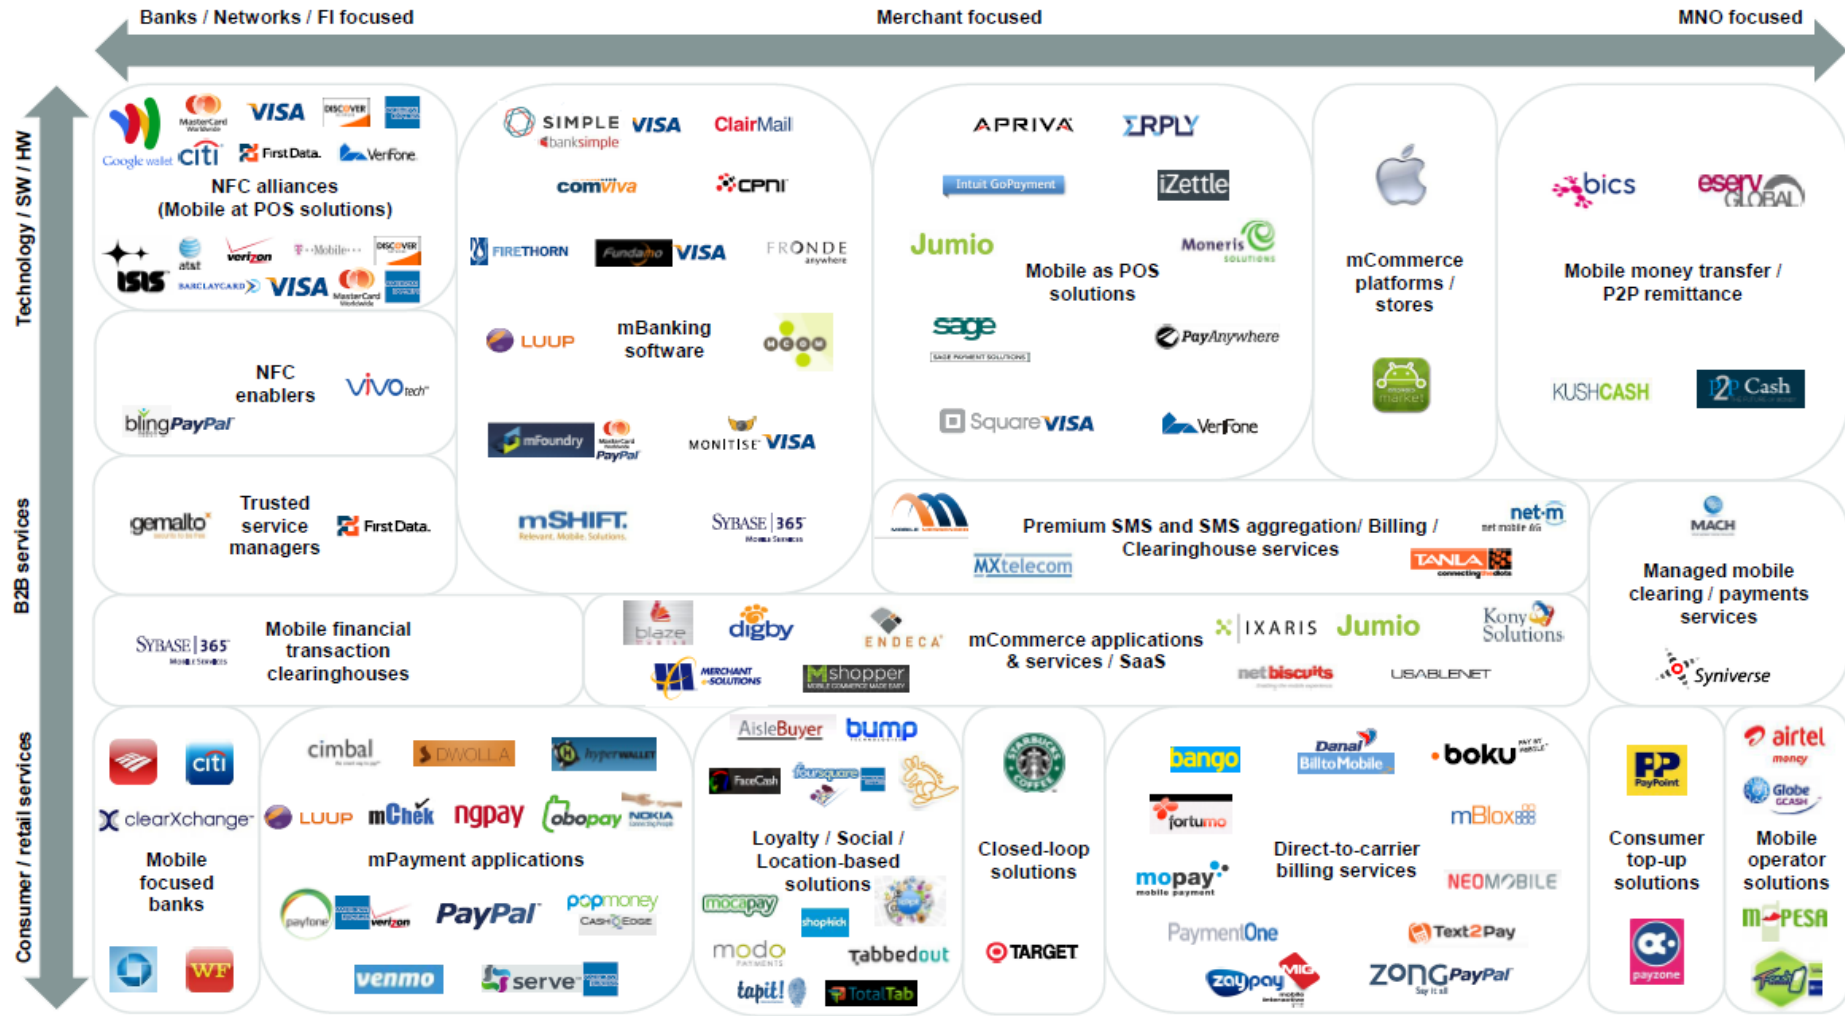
Banks / Networks / FI focused
Merchant focused
MNO focused

Technology / SW / HW
B2B services
Consumer / retail services

Google wallet MasterCard VISA DISCOVER citi First Data. VeriFone
NFC alliances (Mobile at POS solutions)
ISIS at&t verizon T-Mobile DISCOVER BARCLAYCARD VISA MasterCard

NFC enablers
ViVOtech
blingPayPal

gemalto
Trusted service managers
First Data.

SIMPLE banksimple VISA ClairMail
comviva CPNI
FIRETHORN Fundamo VISA FRONDE
LUUP
mBanking software
mFoundry MasterCard PayPal MONITISE VISA
mSHIFT. SYBASE 365

APRIVA ERPLY
Intuit GoPayment iZettle
Jumio Moneris
Mobile as POS solutions
sage PayAnywhere
Square VISA VeriFone

mCommerce platforms / stores

bics eserv GLOBAL
Mobile money transfer / P2P remittance
KUSHCASH P2P Cash

Premium SMS and SMS aggregation/ Billing / Clearinghouse services
net-m
MXtelecom TANLA

MACH
Managed mobile clearing / payments services
Syniverse

SYBASE 365
Mobile financial transaction clearinghouses

blaze digby ENDECA
mCommerce applications & services / SaaS
IXARIS Jumio Kony Solutions
MERCHANT SOLUTIONS Mshopper netbiscuits USABLENET

citi clearXchange
Mobile focused banks
WF

cimbal DWOLLA hyperWALLET
LUUP mChek ngpay obopay NOKIA
mPayment applications
payfone verizon PayPal popmoney CASHEDGE
venmo serve

AisleBuyer bump
FaceCash foursquare
Loyalty / Social / Location-based solutions
mocapay shopkick
modo tabbedout
tapit! TotalTab

Closed-loop solutions
TARGET

bango Danal BilltoMobile boku
fortumo mBlox
mopay
Direct-to-carrier billing services
NEOMOBILE
PaymentOne Text2Pay
zaypay MIG ZONG PayPal

PayPoint
Consumer top-up solutions
payzone

airtel money
Globe GCASH
Mobile operator solutions
M-PESA